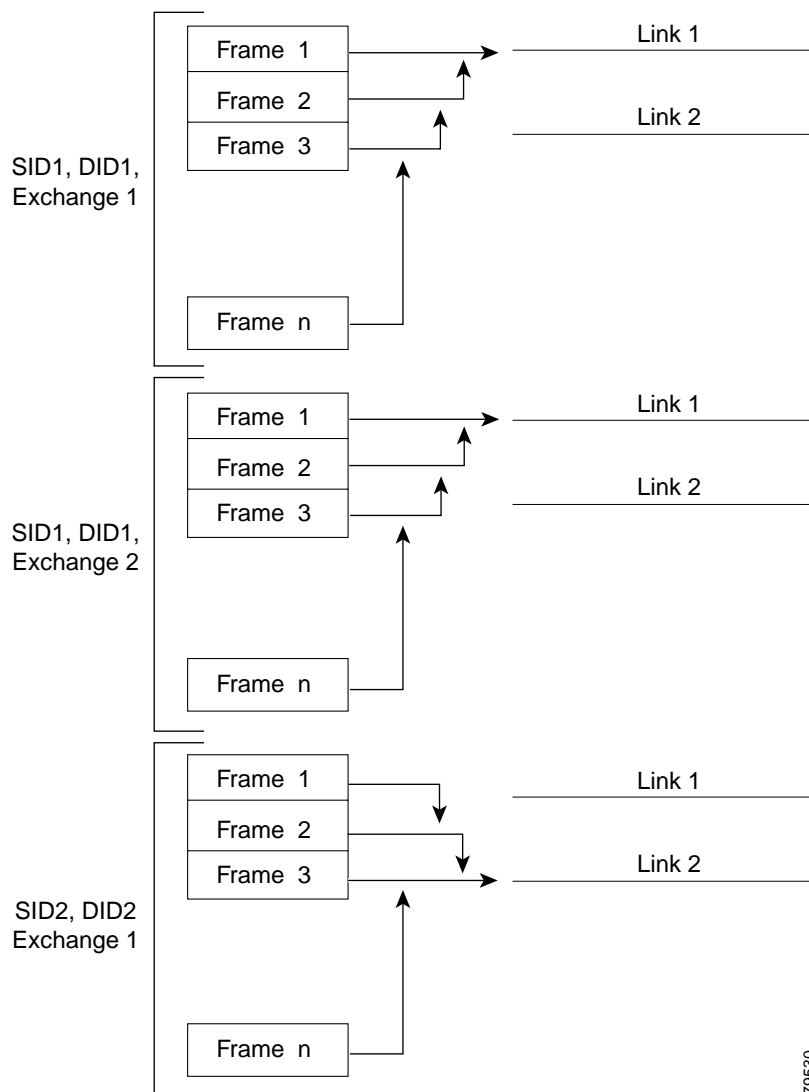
SID1, DID1, Exchange 1

Frame 1
Frame 2
Frame 3
Frame n

Link 1
Link 2

SID1, DID1, Exchange 2

Frame 1
Frame 2
Frame 3
Frame n

Link 1
Link 2

SID2, DID2 Exchange 1

Frame 1
Frame 2
Frame 3
Frame n

Link 1
Link 2

79530